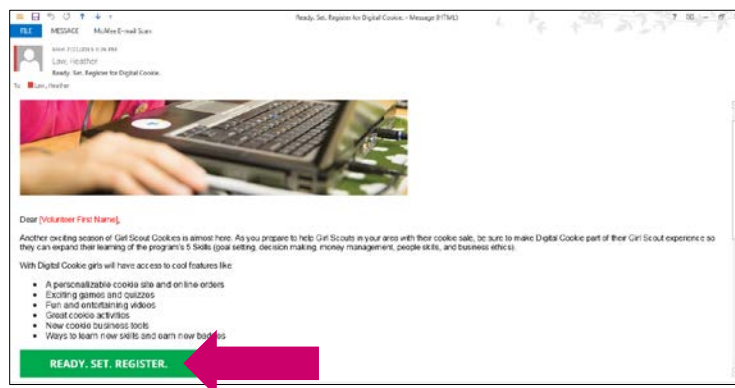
Ready. Set. Register for Digital Cookie - Message (HTML)

FILE MESSAGE McAfee E-mail Scan

Mon 7/21/2014 9:39 PM
Law, Heather
Ready. Set. Register for Digital Cookie.
To Law, Heather

Dear [Volunteer First Name],

Another exciting season of Girl Scout Cookies is almost here. As you prepare to help Girl Scouts in your area with their cookie sale, be sure to make Digital Cookie part of their Girl Scout experience so they can expand their learning of the program's 5 Skills (goal setting, decision making, money management, people skills, and business ethics).

With Digital Cookie girls will have access to cool features like:

- A personalizable cookie site and online orders
- Exciting games and quizzes
- Fun and entertaining videos
- Great cookie activities
- New cookie business tools
- Ways to learn new skills and earn new badges

READY. SET. REGISTER.